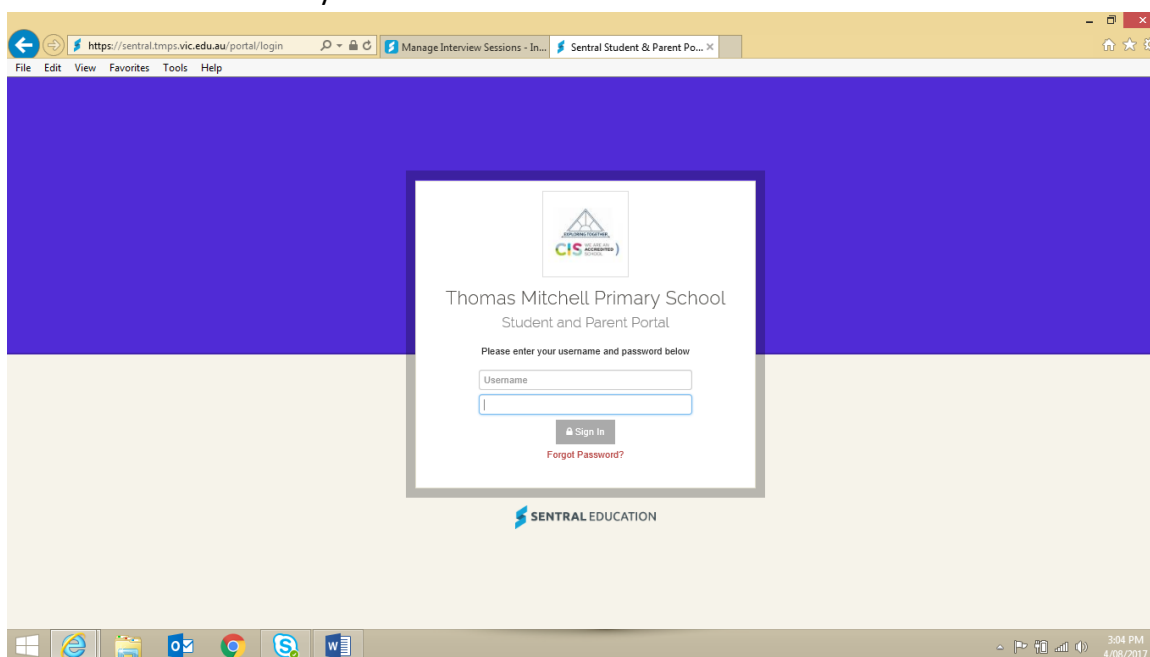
https://sentral.tmps.vic.edu.au/portal/login

Manage Interview Sessions - In...

Sentral Student & Parent Po... ×

File Edit View Favorites Tools Help

EXPLORING TOGETHER

CIS WE ARE AN ACCREDITED SCHOOL

Thomas Mitchell Primary School

Student and Parent Portal

Please enter your username and password below

Username

Sign In

Forgot Password?

SENTRAL EDUCATION

3:04 PM
4/06/2017